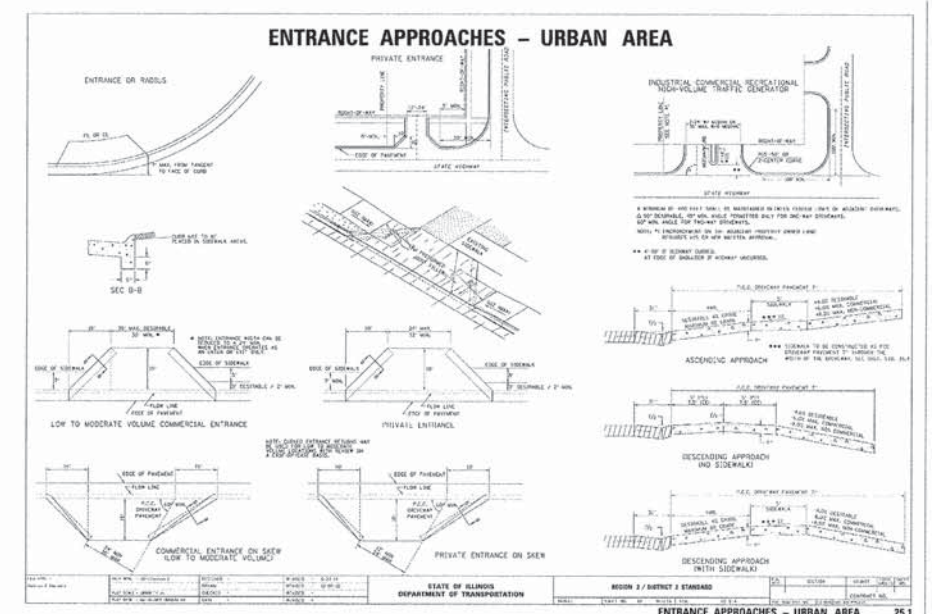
ENTRANCE APPROACHES – URBAN AREA

ENTRANCE OR RADIUS

3' MAX. FROM TANGENT TO FACE OF CURB

PRIVATE ENTRANCE

PROPERTY LINE

RIGHT-OF-WAY

EDGE OF PAVEMENT

STATE HIGHWAY

INTERSECTING PUBLIC ROAD

INDUSTRIAL COMMERCIAL RECREATIONAL HIGH-VOLUME TRAFFIC GENERATOR

RIGHT-OF-WAY

STATE HIGHWAY

INTERSECTING PUBLIC ROAD

CURB NOT TO BE PLACED IN SIDEWALK AREAS.

SEC B-B

EXISTING SIDEWALK

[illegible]

ASCENDING APPROACH

DESCENDING APPROACH (NO SIDEWALK)

DESCENDING APPROACH (WITH SIDEWALK)

EDGE OF SIDEWALK

FLOW LINE

EDGE OF PAVEMENT

LOW TO MODERATE VOLUME COMMERCIAL ENTRANCE

PRIVATE ENTRANCE

EDGE OF PAVEMENT

FLOW LINE

P.C.C. DRIVEWAY PAVEMENT

COMMERCIAL ENTRANCE ON SKEW (LOW TO MODERATE VOLUME)

PRIVATE ENTRANCE ON SKEW

STATE OF ILLINOIS
DEPARTMENT OF TRANSPORTATION

REGION 2 / DISTRICT 2 STANDARD

ENTRANCE APPROACHES – URBAN AREA 25.1